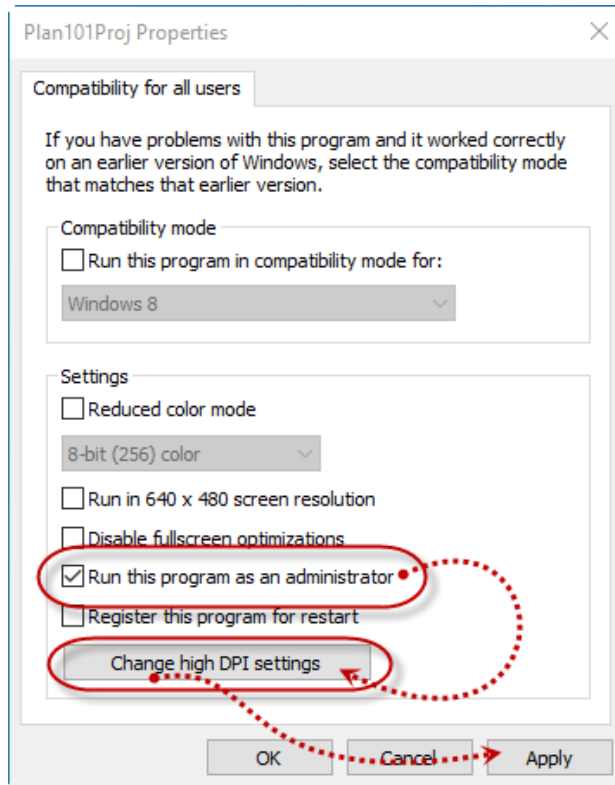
Plan101Proj Properties

Compatibility for all users

If you have problems with this program and it worked correctly on an earlier version of Windows, select the compatibility mode that matches that earlier version.

Compatibility mode

Run this program in compatibility mode for:

Windows 8

Settings

Reduced color mode

8-bit (256) color

Run in 640 x 480 screen resolution

Disable fullscreen optimizations

Run this program as an administrator

Register this program for restart

Change high DPI settings

OK

Cancel

Apply